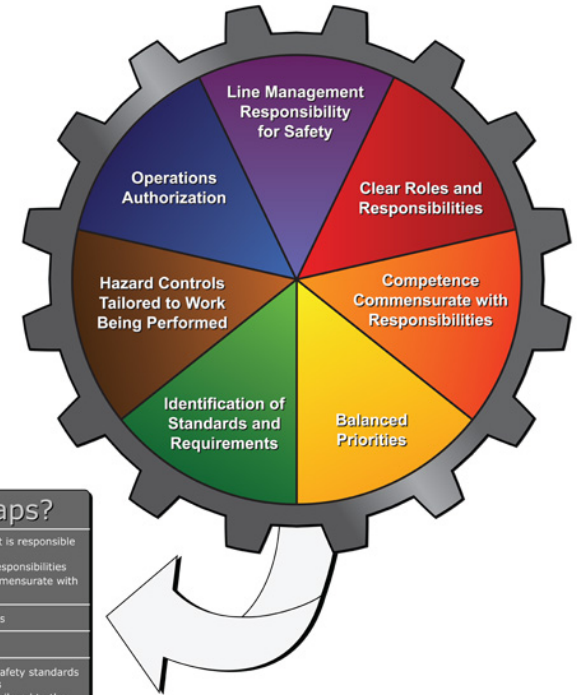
Line Management Responsibility for Safety

Clear Roles and Responsibilities

Competence Commensurate with Responsibilities

Balanced Priorities

Identification of Standards and Requirements

Hazard Controls Tailored to Work Being Performed

Operations Authorization

aps?

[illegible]t is responsible

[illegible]esponsibilities
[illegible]mensurate with

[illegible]s

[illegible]afety standards
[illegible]